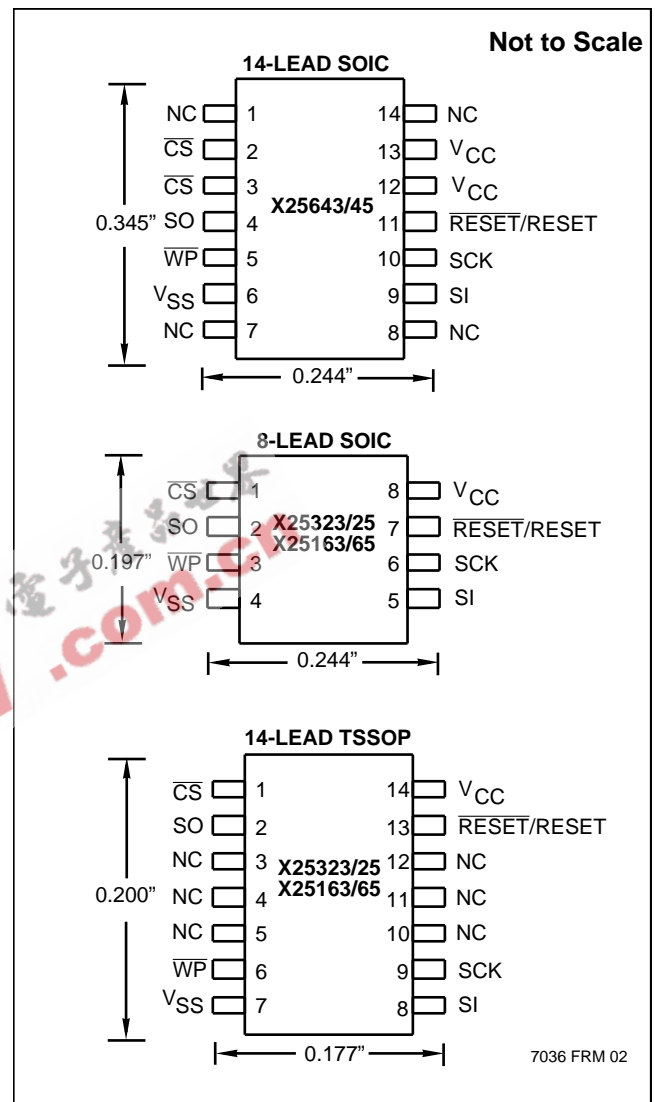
Not to Scale

14-LEAD SOIC

NC 1
$\overline{CS}$ 2
$\overline{CS}$ 3
0.345" SO 4
$\overline{WP}$ 5
$V_{SS}$ 6
NC 7

X25643/45

14 NC
13 $V_{CC}$
12 $V_{CC}$
11 $\overline{RESET}$/RESET
10 SCK
9 SI
8 NC

0.244"

8-LEAD SOIC

$\overline{CS}$ 1
SO 2
0.197" $\overline{WP}$ 3
$V_{SS}$ 4

X25323/25
X25163/65

8 $V_{CC}$
7 $\overline{RESET}$/RESET
6 SCK
5 SI

0.244"

.com.cn

14-LEAD TSSOP

$\overline{CS}$ 1
SO 2
NC 3
0.200" NC 4
NC 5
$\overline{WP}$ 6
$V_{SS}$ 7

X25323/25
X25163/65

14 $V_{CC}$
13 $\overline{RESET}$/RESET
12 NC
11 NC
10 NC
9 SCK
8 SI

0.177"

7036 FRM 02